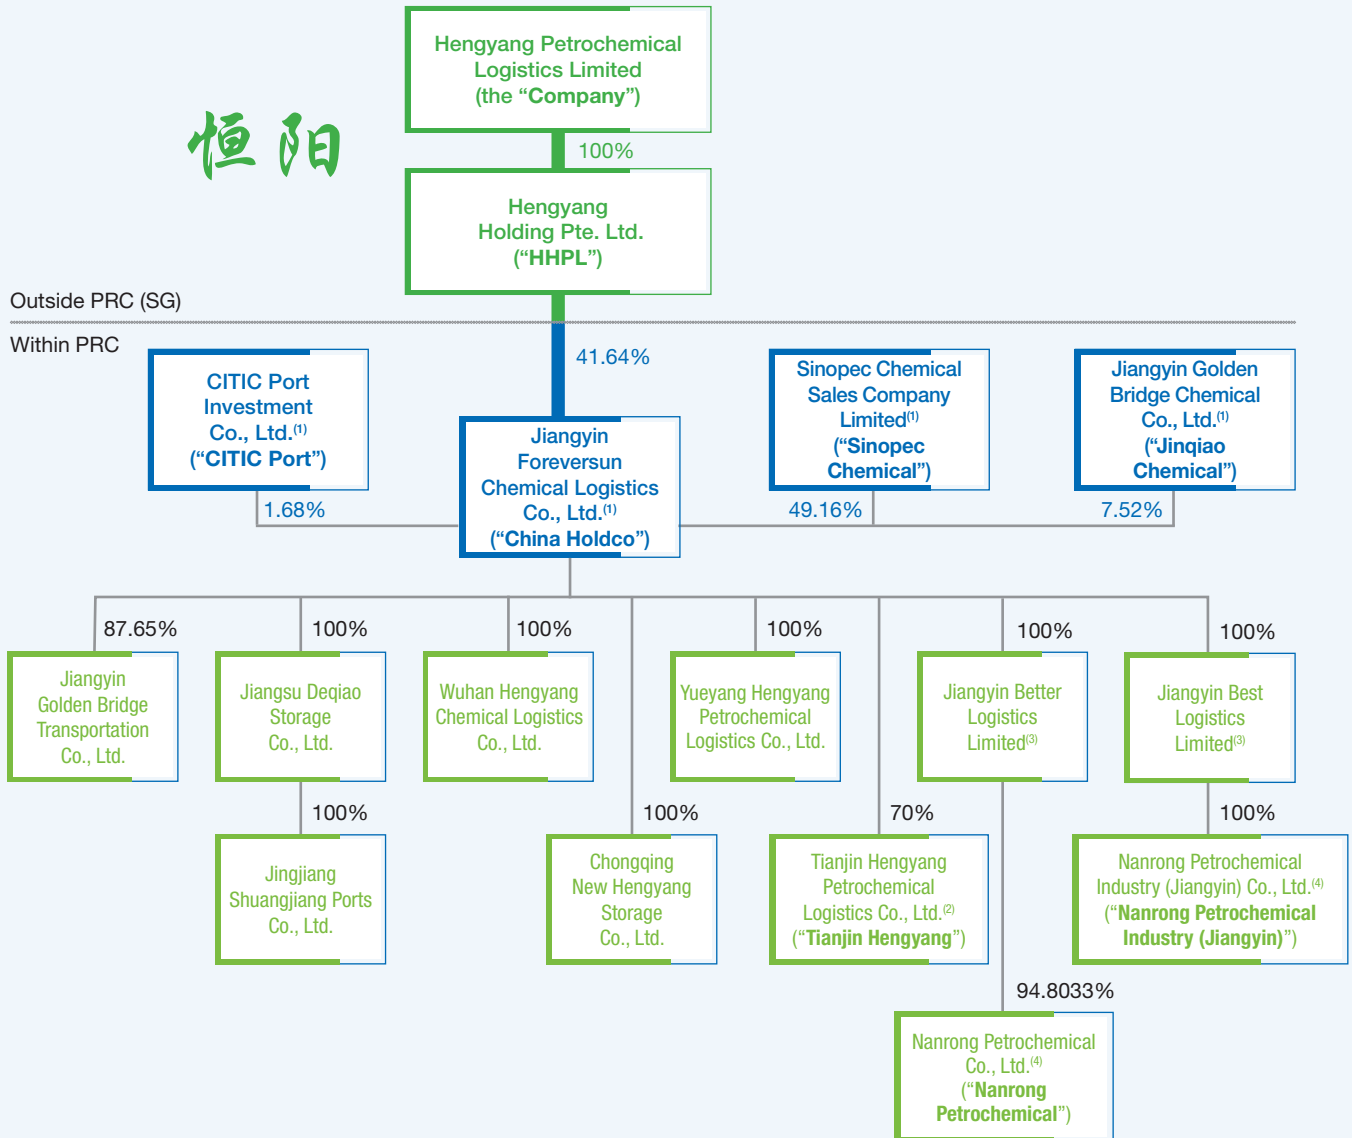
Hengyang Petrochemical Logistics Limited (the "Company")

恒阳

100%

Hengyang Holding Pte. Ltd. ("HHPL")

Outside PRC (SG)

Within PRC

41.64%

CITIC Port Investment Co., Ltd.$^{(1)}$ ("CITIC Port")

1.68%

Jiangyin Foreversun Chemical Logistics Co., Ltd.$^{(1)}$ ("China Holdco")

Sinopec Chemical Sales Company Limited$^{(1)}$ ("Sinopec Chemical")

49.16%

Jiangyin Golden Bridge Chemical Co., Ltd.$^{(1)}$ ("Jinqiao Chemical")

7.52%

87.65%

Jiangyin Golden Bridge Transportation Co., Ltd.

100%

Jiangsu Deqiao Storage Co., Ltd.

100%

Jingjiang Shuangjiang Ports Co., Ltd.

100%

Wuhan Hengyang Chemical Logistics Co., Ltd.

100%

Chongqing New Hengyang Storage Co., Ltd.

100%

Yueyang Hengyang Petrochemical Logistics Co., Ltd.

70%

Tianjin Hengyang Petrochemical Logistics Co., Ltd.$^{(2)}$ ("Tianjin Hengyang")

100%

Jiangyin Better Logistics Limited$^{(3)}$

94.8033%

Nanrong Petrochemical Co., Ltd.$^{(4)}$ ("Nanrong Petrochemical")

100%

Jiangyin Best Logistics Limited$^{(3)}$

100%

Nanrong Petrochemical Industry (Jiangyin) Co., Ltd.$^{(4)}$ ("Nanrong Petrochemical Industry (Jiangyin)")